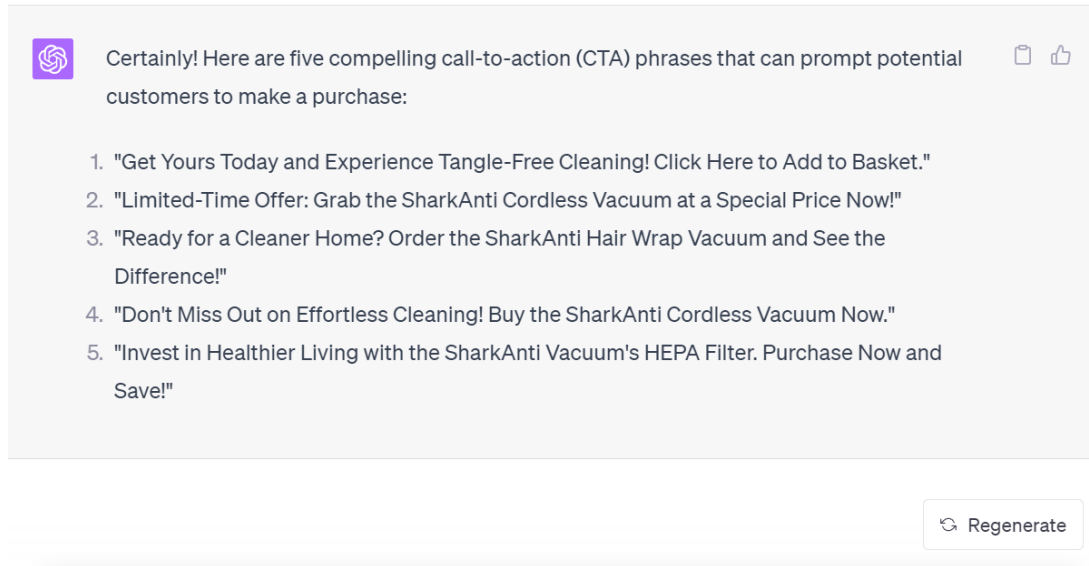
Certainly! Here are five compelling call-to-action (CTA) phrases that can prompt potential customers to make a purchase:

1. "Get Yours Today and Experience Tangle-Free Cleaning! Click Here to Add to Basket."
2. "Limited-Time Offer: Grab the SharkAnti Cordless Vacuum at a Special Price Now!"
3. "Ready for a Cleaner Home? Order the SharkAnti Hair Wrap Vacuum and See the Difference!"
4. "Don't Miss Out on Effortless Cleaning! Buy the SharkAnti Cordless Vacuum Now."
5. "Invest in Healthier Living with the SharkAnti Vacuum's HEPA Filter. Purchase Now and Save!"

Regenerate